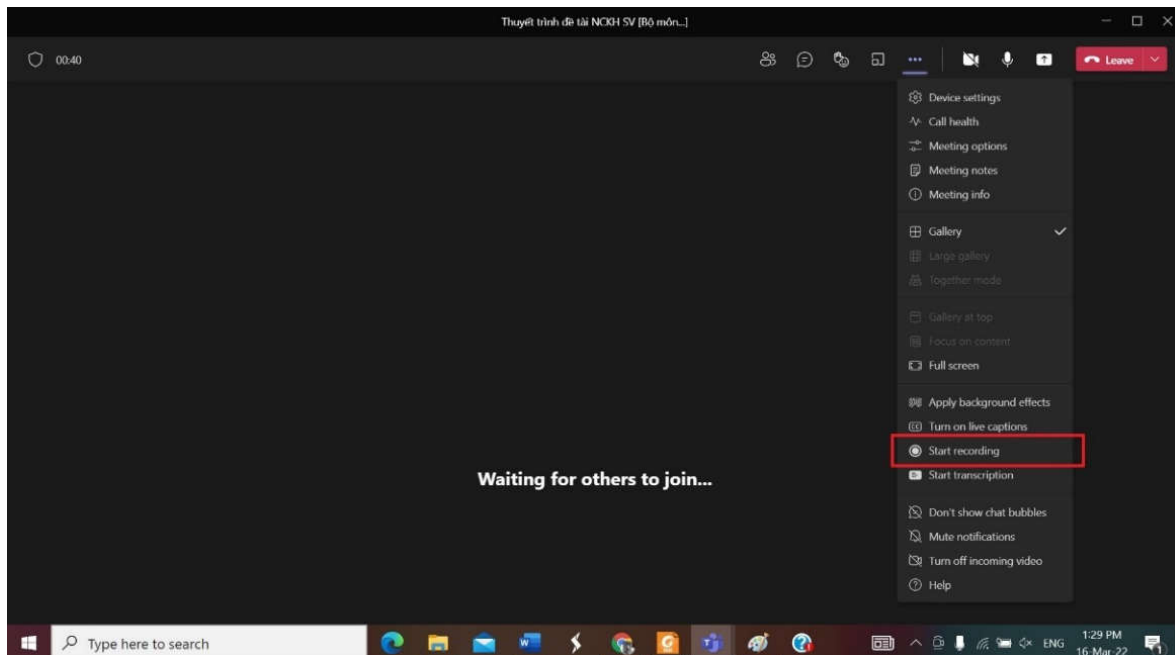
Thuyết trình đề tài NCKH SV [Bộ môn...]

00:40

Leave

Device settings
Call health
Meeting options
Meeting notes
Meeting info

Gallery
Large gallery
Together mode

Gallery at top
Focus on content
Full screen

Apply background effects
Turn on live captions
Start recording
Start transcription

Don't show chat bubbles
Mute notifications
Turn off incoming video
Help

Waiting for others to join...

Type here to search

ENG

1:29 PM
16-Mar-22